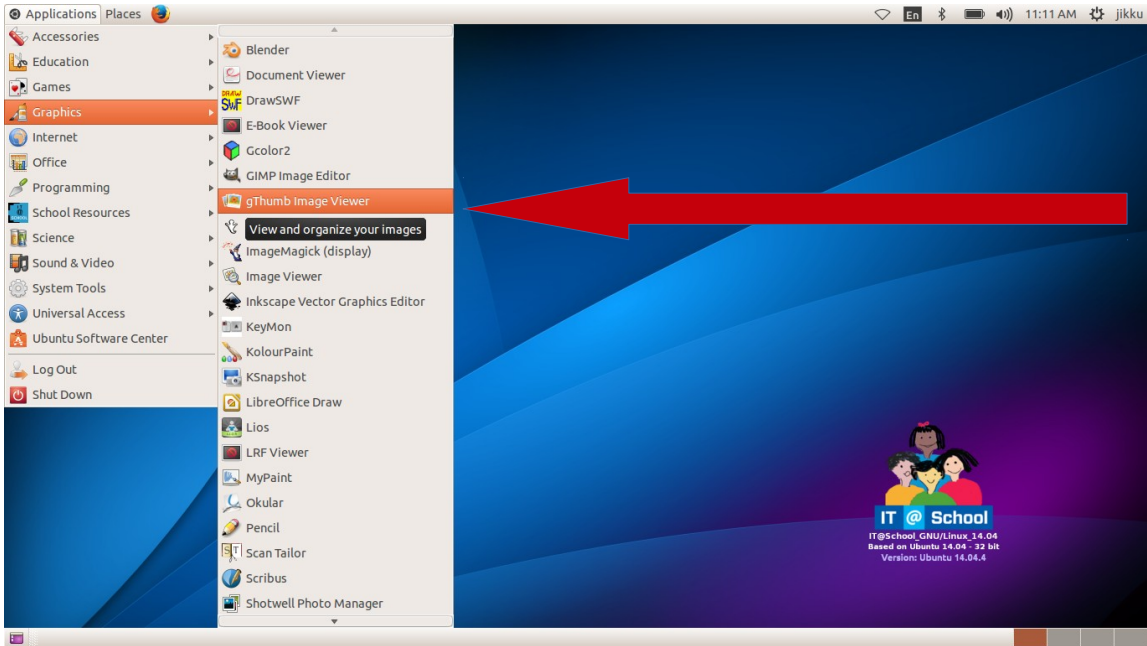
Applications Places

En 11:11 AM jikku

Accessories
Education
Games
Graphics
Internet
Office
Programming
School Resources
Science
Sound & Video
System Tools
Universal Access
Ubuntu Software Center
Log Out
Shut Down

Blender
Document Viewer
DrawSWF
E-Book Viewer
Gcolor2
GIMP Image Editor
gThumb Image Viewer
View and organize your images
ImageMagick (display)
Image Viewer
Inkscape Vector Graphics Editor
KeyMon
KolourPaint
KSnapshot
LibreOffice Draw
Lios
LRF Viewer
MyPaint
Okular
Pencil
Scan Tailor
Scribus
Shotwell Photo Manager

IT @ School
IT@School_GNU/Linux_14.04
Based on Ubuntu 14.04 - 32 bit
Version: Ubuntu 14.04.4